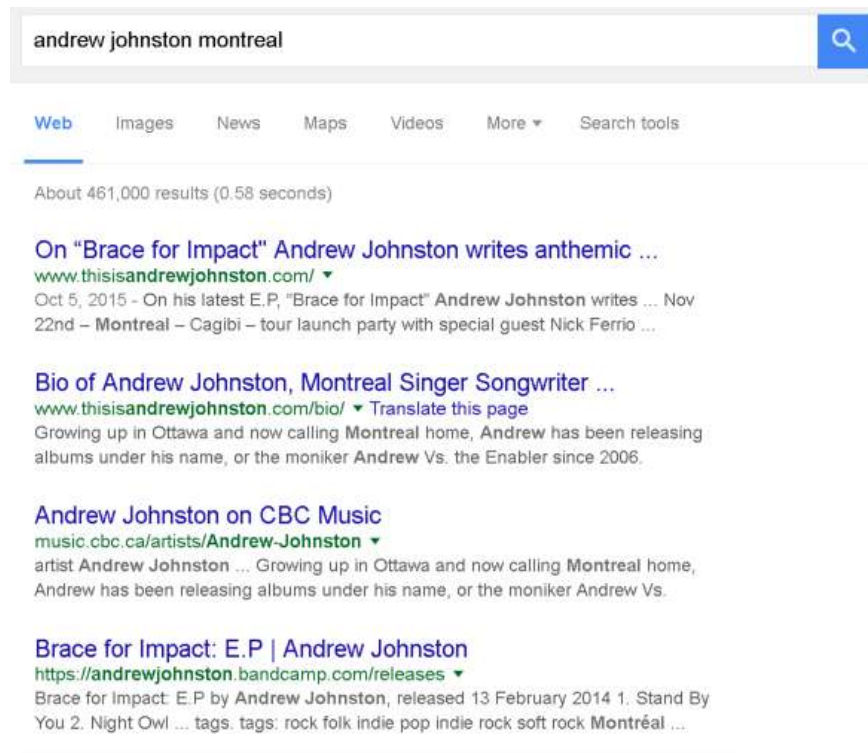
andrew johnston montreal

Web Images News Maps Videos More ▾ Search tools

About 461,000 results (0.58 seconds)

On "Brace for Impact" Andrew Johnston writes anthemic ...
www.thisisandrewjohnston.com/ ▾
Oct 5, 2015 - On his latest E.P, "Brace for Impact" Andrew Johnston writes ... Nov 22nd – Montreal – Cagibi – tour launch party with special guest Nick Ferrio ...

Bio of Andrew Johnston, Montreal Singer Songwriter ...
www.thisisandrewjohnston.com/bio/ ▾ Translate this page
Growing up in Ottawa and now calling Montreal home, Andrew has been releasing albums under his name, or the moniker Andrew Vs. the Enabler since 2006.

Andrew Johnston on CBC Music
music.cbc.ca/artists/Andrew-Johnston ▾
artist Andrew Johnston ... Growing up in Ottawa and now calling Montreal home, Andrew has been releasing albums under his name, or the moniker Andrew Vs.

Brace for Impact: E.P | Andrew Johnston
https://andrewjohnston.bandcamp.com/releases ▾
Brace for Impact: E.P by Andrew Johnston, released 13 February 2014 1. Stand By You 2. Night Owl ... tags. tags: rock folk indie pop indie rock soft rock Montréal ...